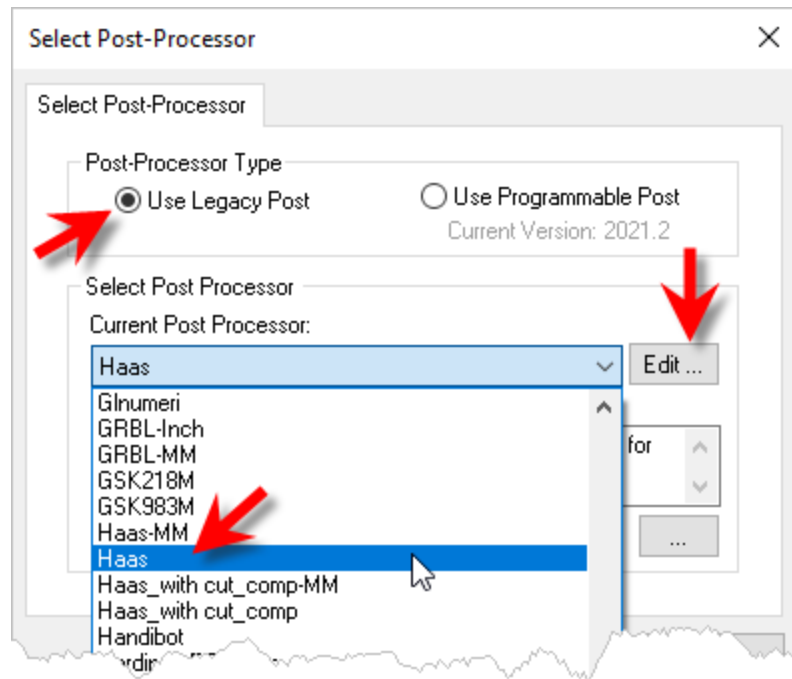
Select Post-Processor

Select Post-Processor

Post-Processor Type

Use Legacy Post

Use Programmable Post

Current Version: 2021.2

Select Post Processor

Current Post Processor:

Haas

Edit ...

GInumeri
GRBL-Inch
GRBL-MM
GSK218M
GSK983M
Haas-MM
Haas
Haas_with cut_comp-MM
Haas_with cut_comp
Handibot
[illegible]

for

...